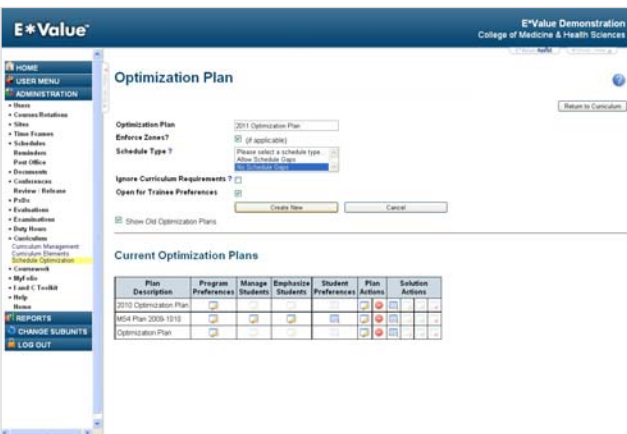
E*Value

E*Value Demonstration
College of Medicine & Health Sciences

HOME
USER MENU
ADMINISTRATION
• Users
• Courses/Rotations
• Sites
• Time Frames
• Schedules
Reminders
Post Office
• Documents
• Conferences
Review : Release
• PxDx
• Evaluations
• Examinations
• Duty Hours
• Curriculum
Curriculum Management
Curriculum Elements
Schedule Optimization
• Coursework
• MyFolio
• Lund C Toolkit
• Help
Home
REPORTS
CHANGE SUBUNITS
LOG OUT

Optimization Plan

Return to Curriculum

Optimization Plan: 2011 Optimization Plan
Enforce Zones? (if applicable)
Schedule Type ? Please select a schedule type... / Allow Schedule Gaps / No Schedule Gaps
Ignore Curriculum Requirements ?
Open for Trainee Preferences

Create New
Cancel

Show Old Optimization Plans

Current Optimization Plans

| Plan Description | Program Preferences | Manage Students | Emphasize Students | Student Preferences | Plan Actions | Solution Actions |
|---|---|---|---|---|---|---|
| 2010 Optimization Plan | | | | | | |
| MS4 Plan 2009-1010 | | | | | | |
| Optimization Plan | | | | | | |